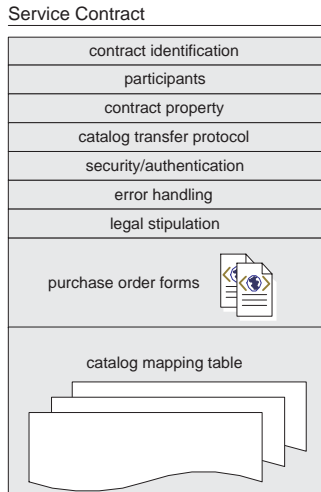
Service Contract

contract identification

participants

contract property

catalog transfer protocol

security/authentication

error handling

legal stipulation

purchase order forms

catalog mapping table